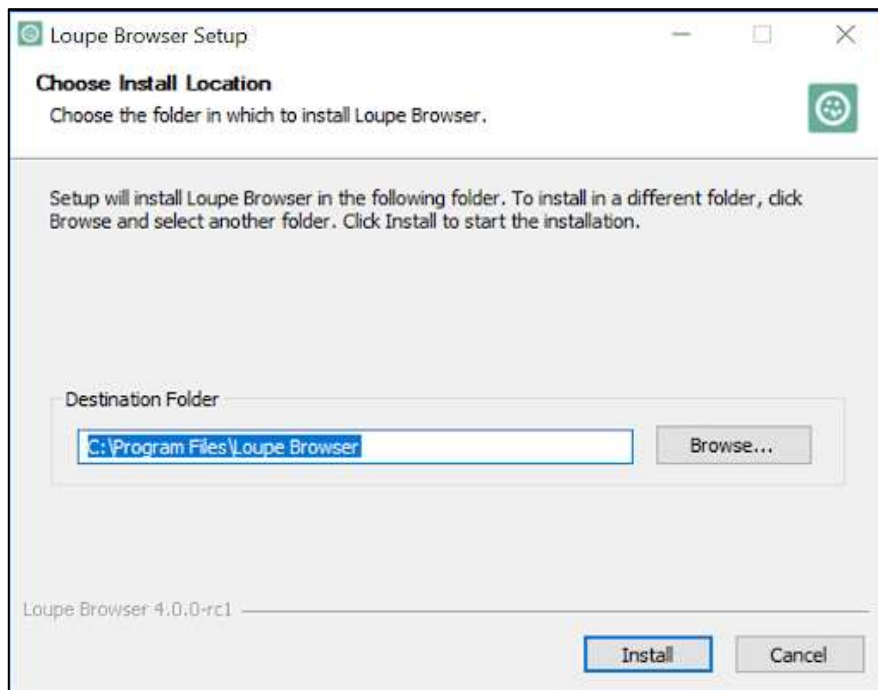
Loupe Browser Setup

Choose Install Location

Choose the folder in which to install Loupe Browser.

Setup will install Loupe Browser in the following folder. To install in a different folder, click Browse and select another folder. Click Install to start the installation.

Destination Folder

C:\Program Files\Loupe Browser

Browse...

Loupe Browser 4.0.0-rc1

Install

Cancel